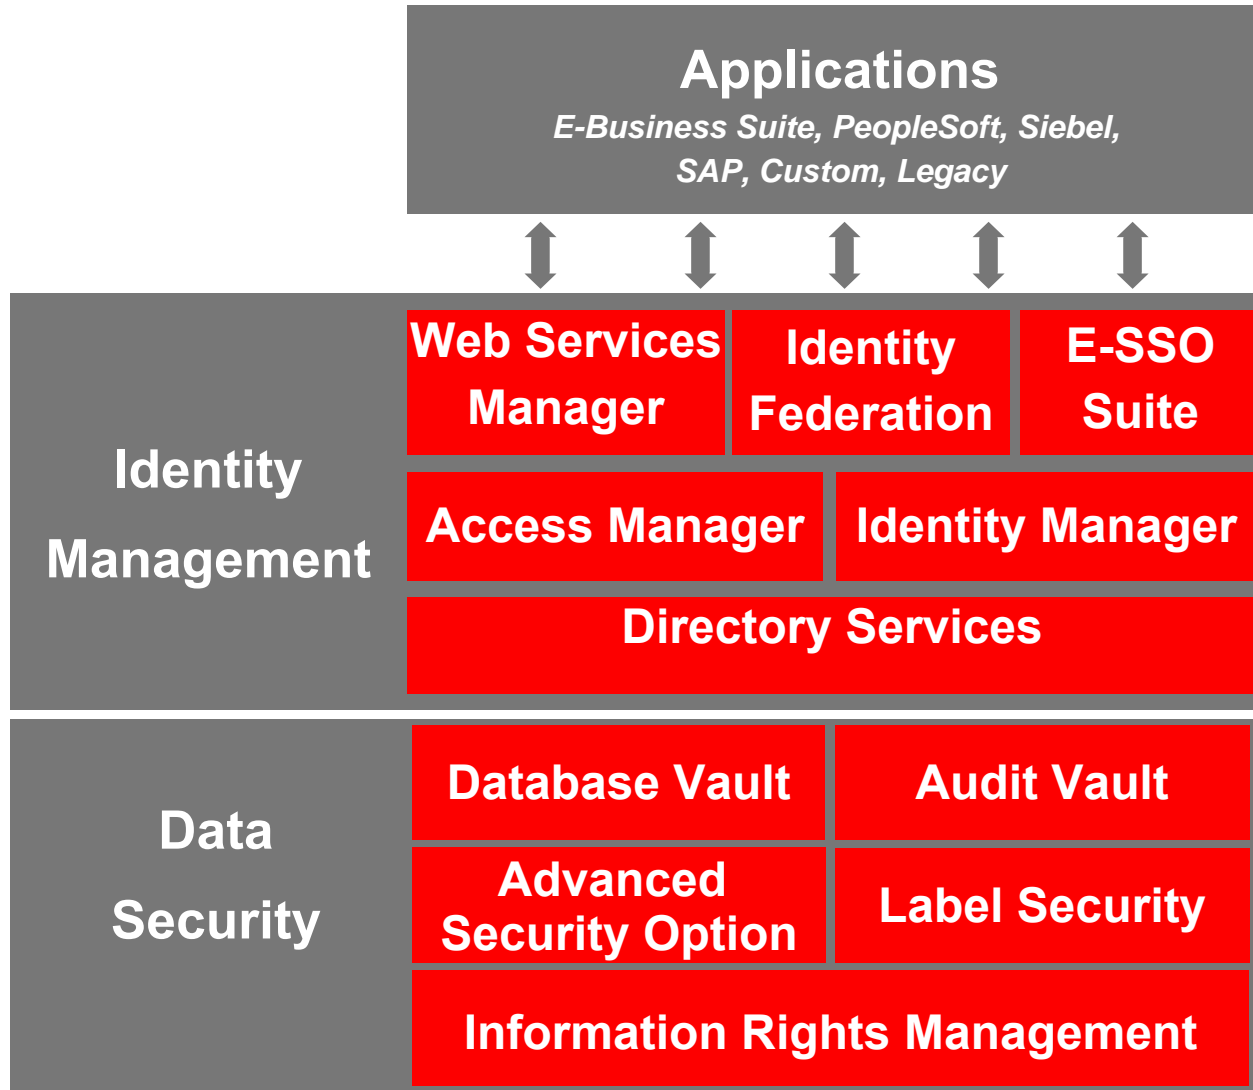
Applications
E-Business Suite, PeopleSoft, Siebel, SAP, Custom, Legacy

Identity Management

Web Services Manager

Identity Federation

E-SSO Suite

Access Manager

Identity Manager

Directory Services

Data Security

Database Vault

Audit Vault

Advanced Security Option

Label Security

Information Rights Management